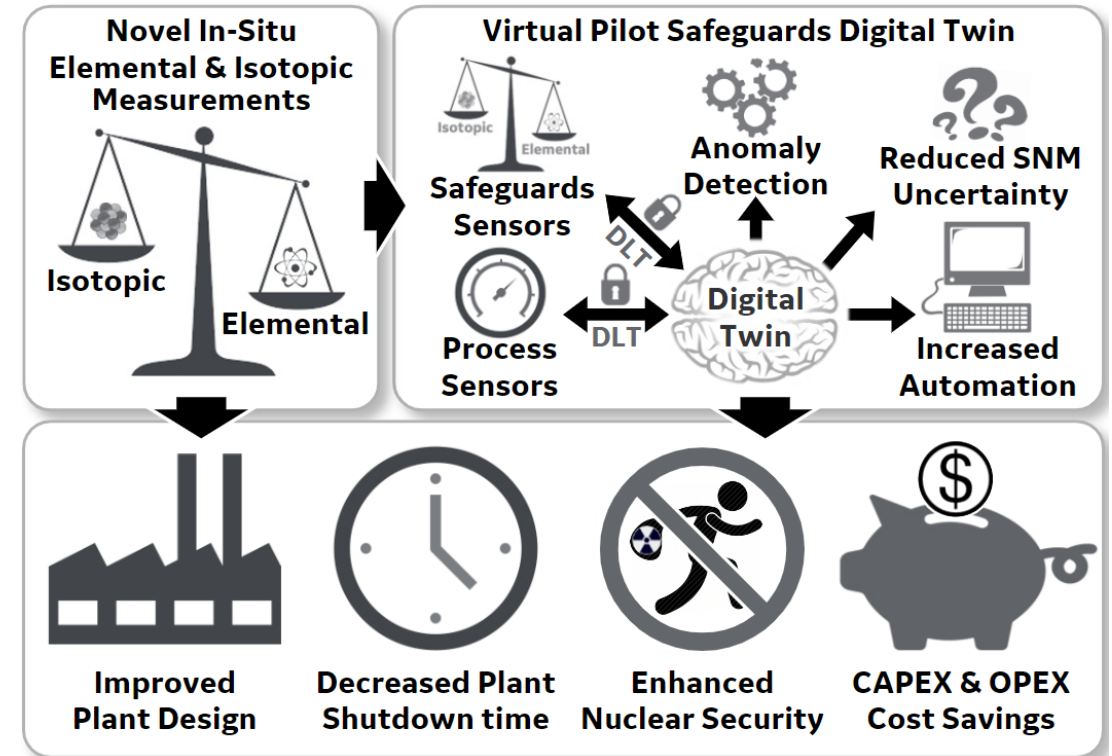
Novel In-Situ Elemental & Isotopic Measurements

Isotopic

Elemental

Virtual Pilot Safeguards Digital Twin

Isotopic

Elemental

Safeguards Sensors

Anomaly Detection

Reduced SNM Uncertainty

DLT

DLT

Process Sensors

Digital Twin

Increased Automation

Improved Plant Design

Decreased Plant Shutdown time

Enhanced Nuclear Security

CAPEX & OPEX Cost Savings

$